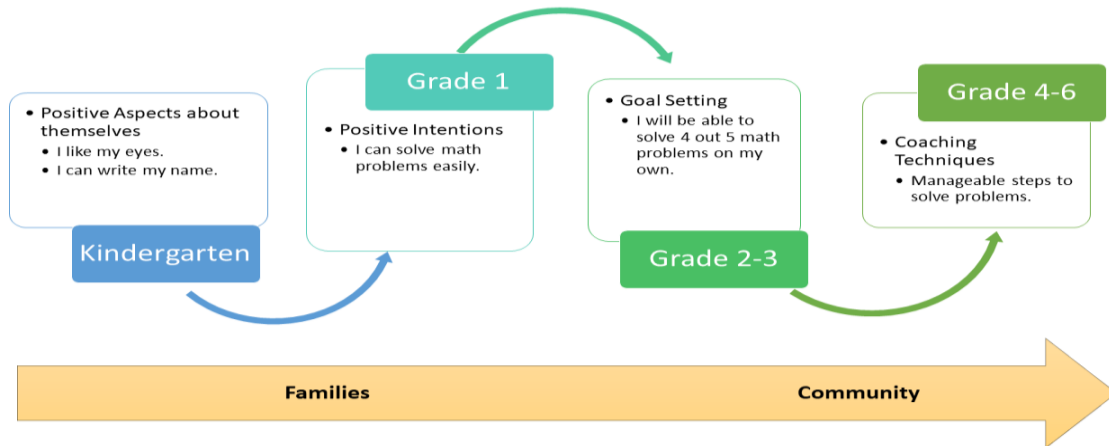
- Positive Aspects about themselves
  - I like my eyes.
  - I can write my name.

Kindergarten

Grade 1

- Positive Intentions
  - I can solve math problems easily.

- Goal Setting
  - I will be able to solve 4 out 5 math problems on my own.

Grade 2-3

Grade 4-6

- Coaching Techniques
  - Manageable steps to solve problems.

Families

Community